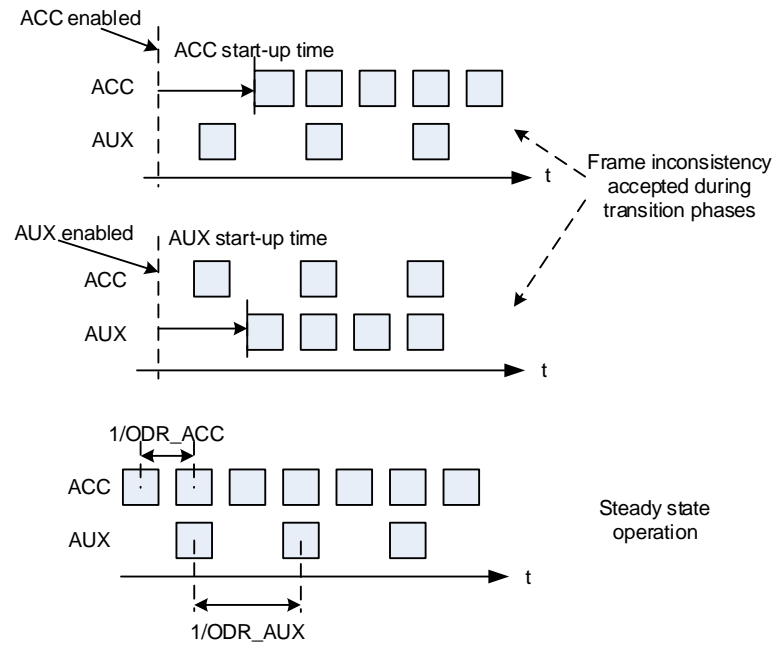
ACC enabled

ACC start-up time

ACC

AUX

t

Frame inconsistency accepted during transition phases

AUX enabled

AUX start-up time

ACC

AUX

t

1/ODR_ACC

ACC

AUX

t

1/ODR_AUX

Steady state operation